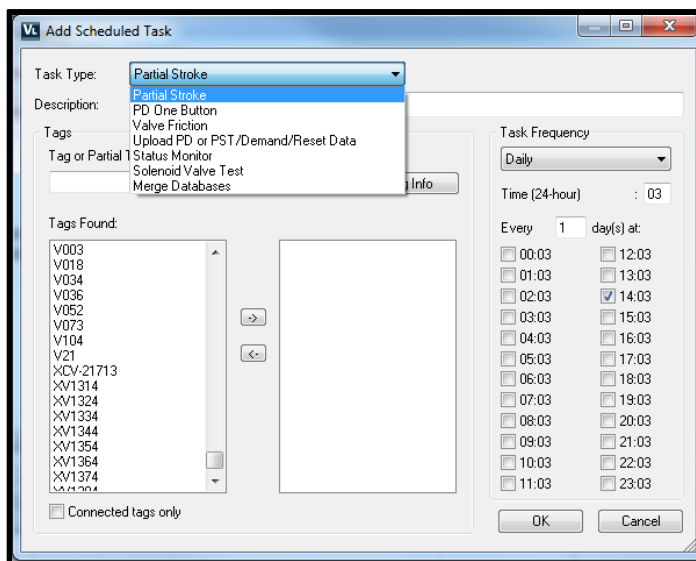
VL Add Scheduled Task

Task Type: Partial Stroke

Description:

Partial Stroke
PD One Button
Valve Friction
Upload PD or PST/Demand/Reset Data
Status Monitor
Solenoid Valve Test
Merge Databases

Tags

Tag or Partial T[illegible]

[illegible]g Info

Tags Found:

V003
V018
V034
V036
V052
V073
V104
V21
XCV-21713
XV1314
XV1324
XV1334
XV1344
XV1354
XV1364
XV1374
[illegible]

->
<-

Connected tags only

Task Frequency

Daily

Time (24-hour) : 03

Every 1 day(s) at:

00:03
01:03
02:03
03:03
04:03
05:03
06:03
07:03
08:03
09:03
10:03
11:03
12:03
13:03
14:03
15:03
16:03
17:03
18:03
19:03
20:03
21:03
22:03
23:03

OK
Cancel